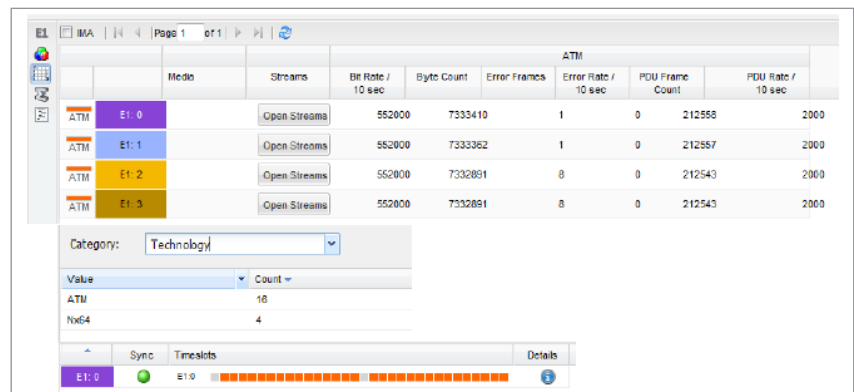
E1 IMA Page 1 of 1

| | | Media | Streams | ATM Bit Rate / 10 sec | Byte Count | Error Frames | Error Rate / 10 sec | PDU Frame Count | PDU Rate / 10 sec |
|---|---|---|---|---|---|---|---|---|---|
| ATM | E1: 0 | | Open Streams | 552000 | 7333410 | 1 | 0 | 212558 | 2000 |
| ATM | E1: 1 | | Open Streams | 552000 | 7333362 | 1 | 0 | 212557 | 2000 |
| ATM | E1: 2 | | Open Streams | 552000 | 7332891 | 8 | 0 | 212543 | 2000 |
| ATM | E1: 3 | | Open Streams | 552000 | 7332891 | 8 | 0 | 212543 | 2000 |

Category: Technology

| Value | Count |
|---|---|
| ATM | 16 |
| Nx64 | 4 |

| | Sync | Timeslots | Details |
|---|---|---|---|
| E1: 0 | | E1:0 | |